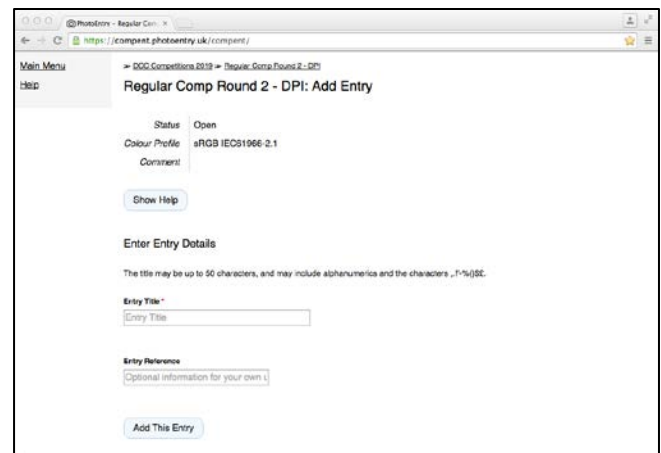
PhotoEntry - Regular Com ×

https://compent.photoentry.uk/compent/

Main Menu
Help

➢ DCC Competitions 2019 ➢ Regular Comp Round 2 - DPI

Regular Comp Round 2 - DPI: Add Entry

| Status | Open |
|---|---|
| Colour Profile | sRGB IEC61966-2.1 |
| Comment | |

Show Help

Enter Entry Details

The title may be up to 50 characters, and may include alphanumerics and the characters ,.!'-%()$£.

Entry Title *

Entry Title

Entry Reference

Optional information for your own u

Add This Entry